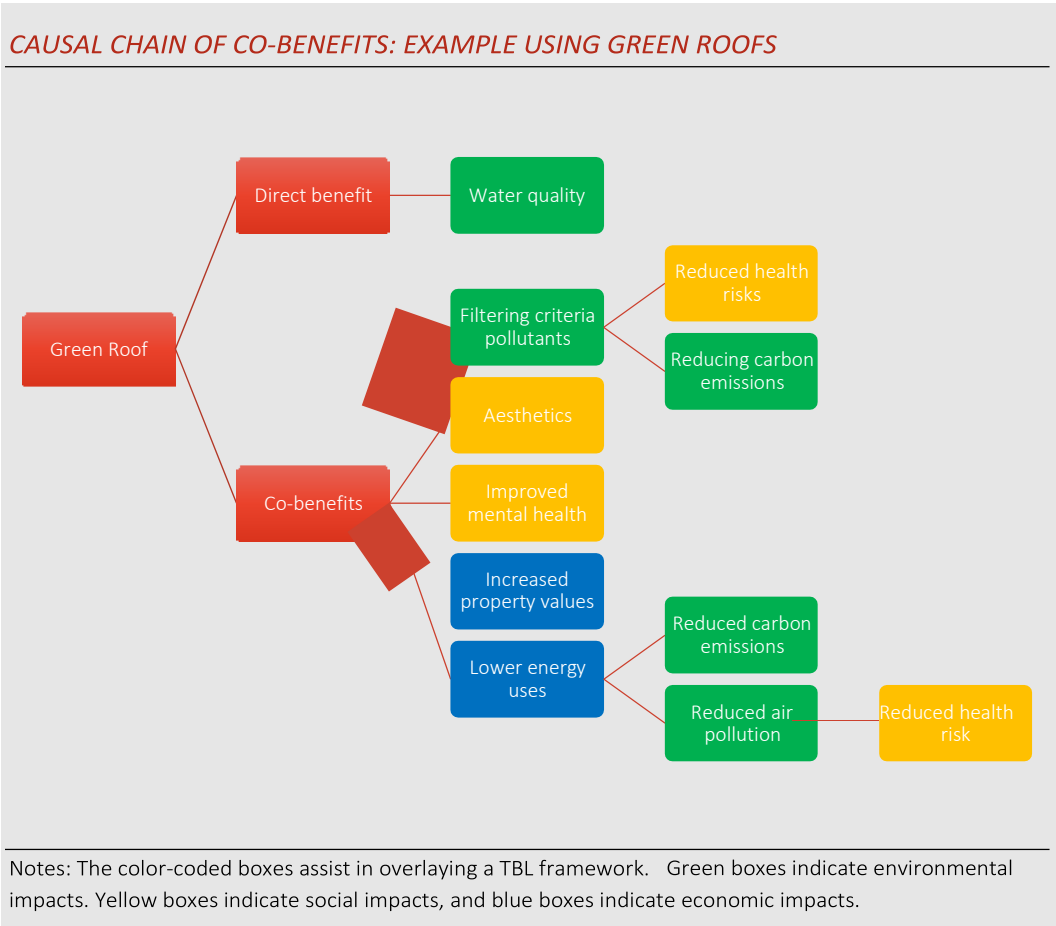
CAUSAL CHAIN OF CO-BENEFITS: EXAMPLE USING GREEN ROOFS

Green Roof

Direct benefit

Water quality

Co-benefits

Filtering criteria pollutants

Reduced health risks

Reducing carbon emissions

Aesthetics

Improved mental health

Increased property values

Lower energy uses

Reduced carbon emissions

Reduced air pollution

Reduced health risk

Notes: The color-coded boxes assist in overlaying a TBL framework. Green boxes indicate environmental impacts. Yellow boxes indicate social impacts, and blue boxes indicate economic impacts.